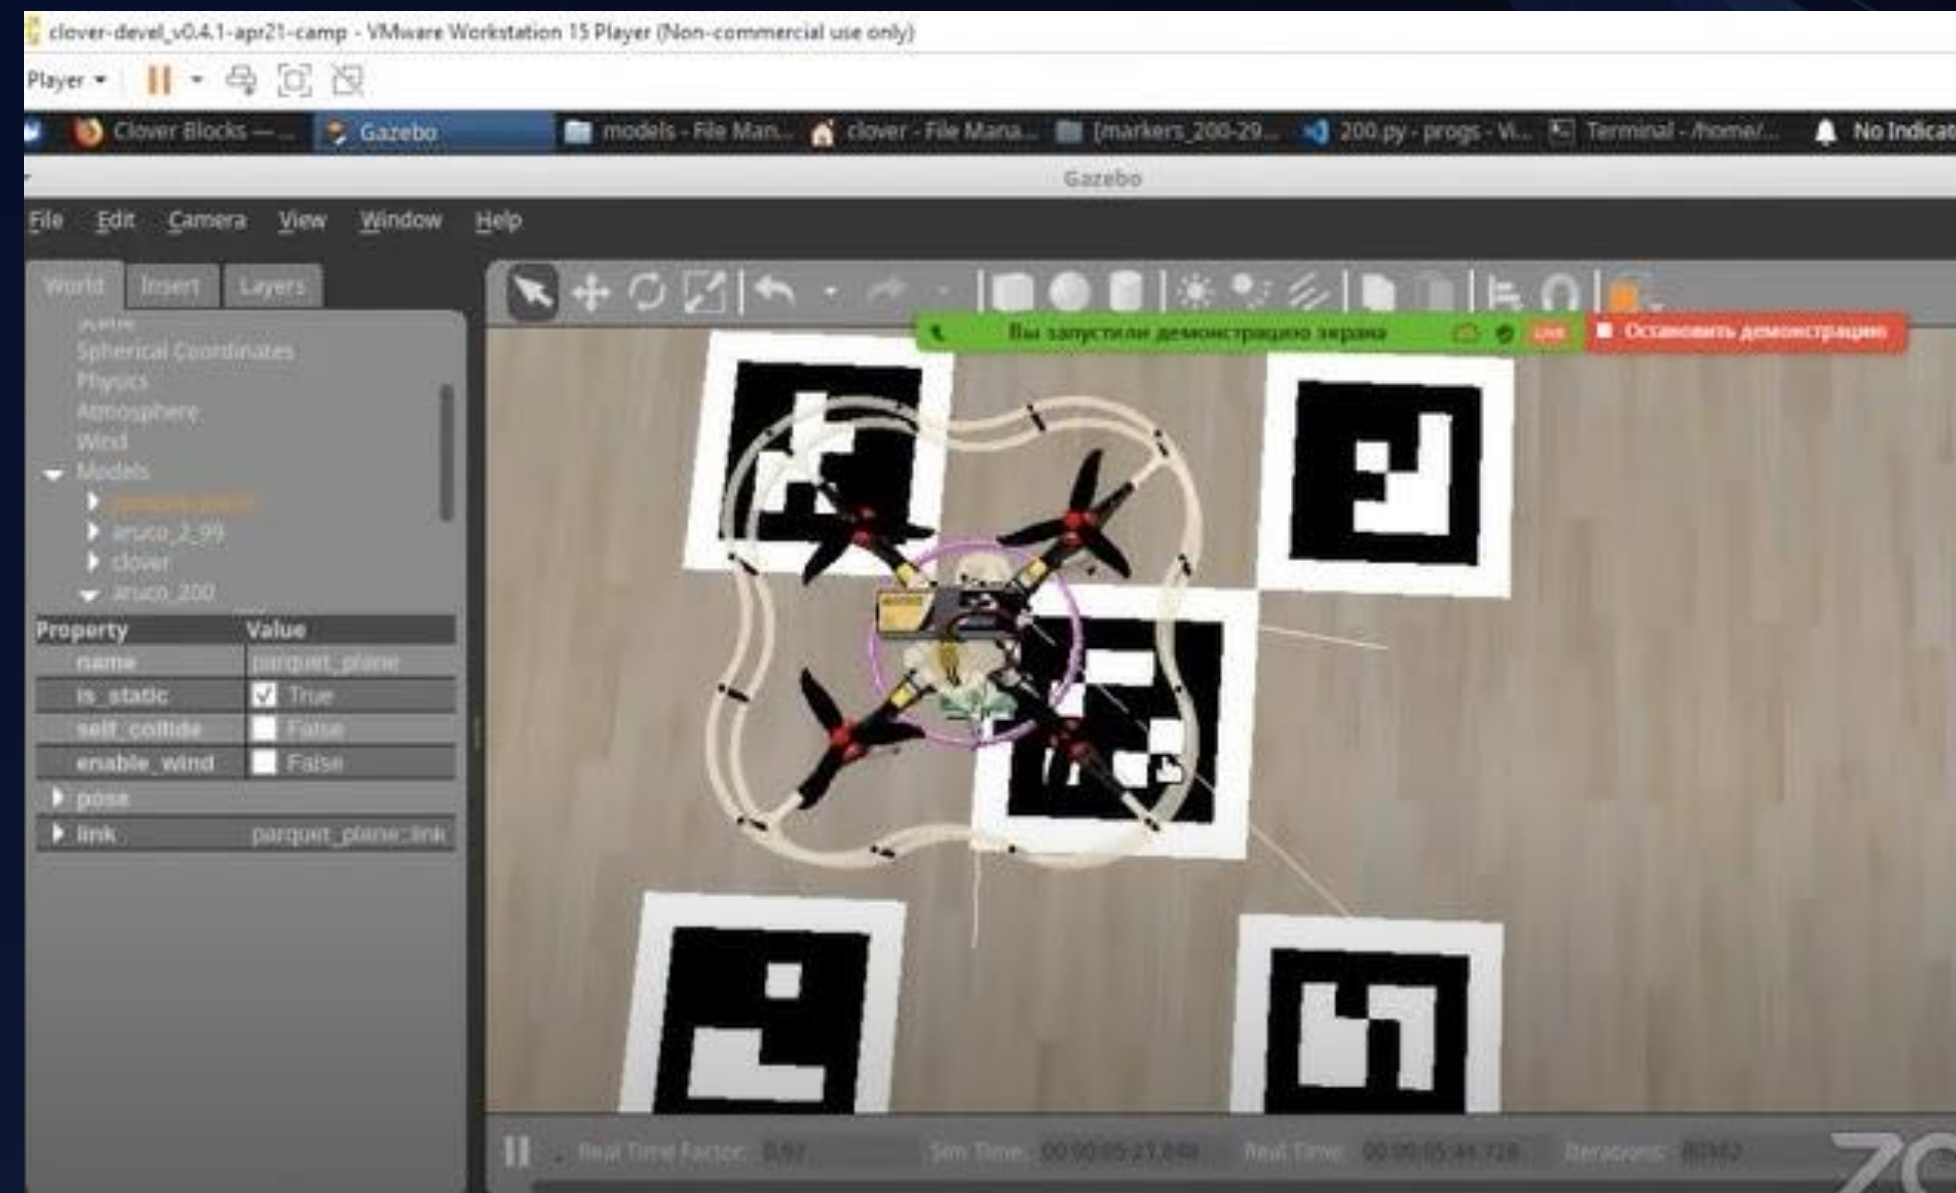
clover-devel_v0.4.1-apr21-camp - VMware Workstation 15 Player (Non-commercial use only)

Player

Clover Blocks — ... Gazebo models - File Man... clover - File Mana... [markers_200-29... 200.py - progs - Vi... Terminal - /home/... No Indicat

Gazebo

File Edit Camera View Window Help

World Insert Layers

Spherical Coordinates
Physics
Atmosphere
Wind
Models
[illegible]
aruco_2_99
clover
aruco_200

Вы запустили демонстрацию экрана

Остановить демонстрацию

| Property | Value |
|---|---|
| name | parquet_plane |
| is_static | True |
| self_collide | False |
| enable_wind | False |
| pose | |
| link | parquet_plane::link |

Real Time Factor: 0.97 Sim Time: 00 00:05:27.848 Real Time: 00 00:05:44.728 Iterations: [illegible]